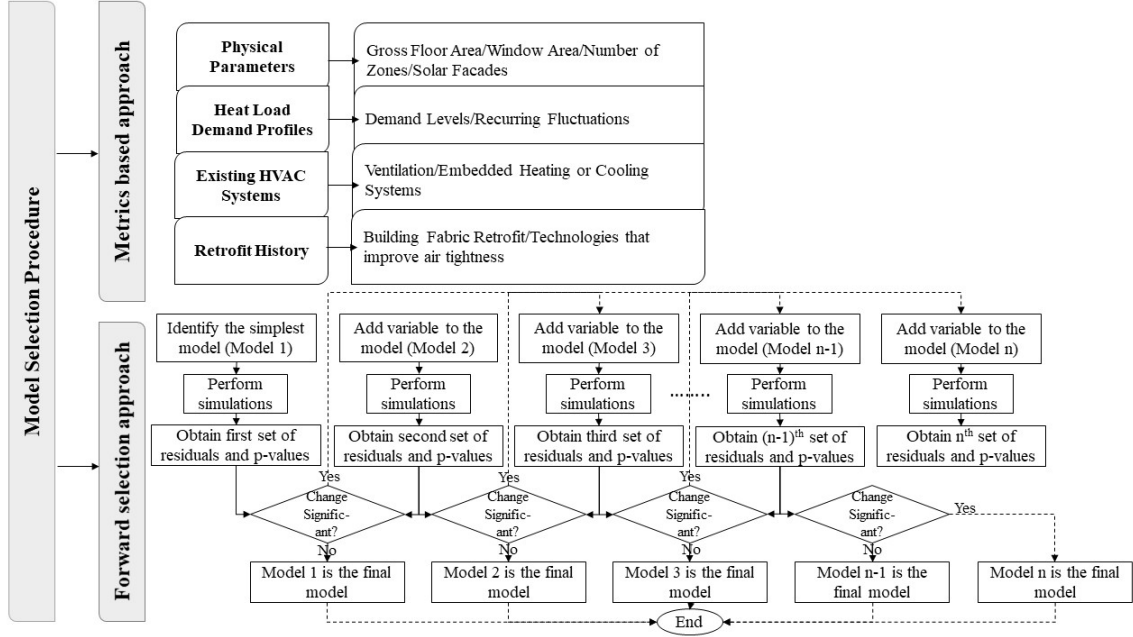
Model Selection Procedure

Metrics based approach

Physical Parameters

Gross Floor Area/Window Area/Number of Zones/Solar Facades

Heat Load Demand Profiles

Demand Levels/Recurring Fluctuations

Existing HVAC Systems

Ventilation/Embedded Heating or Cooling Systems

Retrofit History

Building Fabric Retrofit/Technologies that improve air tightness

Forward selection approach

Identify the simplest model (Model 1)

Perform simulations

Obtain first set of residuals and p-values

Add variable to the model (Model 2)

Perform simulations

Obtain second set of residuals and p-values

Add variable to the model (Model 3)

Perform simulations

Obtain third set of residuals and p-values

.......

Add variable to the model (Model n-1)

Perform simulations

Obtain (n-1)$^{th}$ set of residuals and p-values

Add variable to the model (Model n)

Perform simulations

Obtain n$^{th}$ set of residuals and p-values

Yes

Change Signific-ant?

No

Yes

Change Signific-ant?

No

Yes

Change Signific-ant?

No

Change Signific-ant?

Yes

No

Model 1 is the final model

Model 2 is the final model

Model 3 is the final model

Model n-1 is the final model

Model n is the final model

End